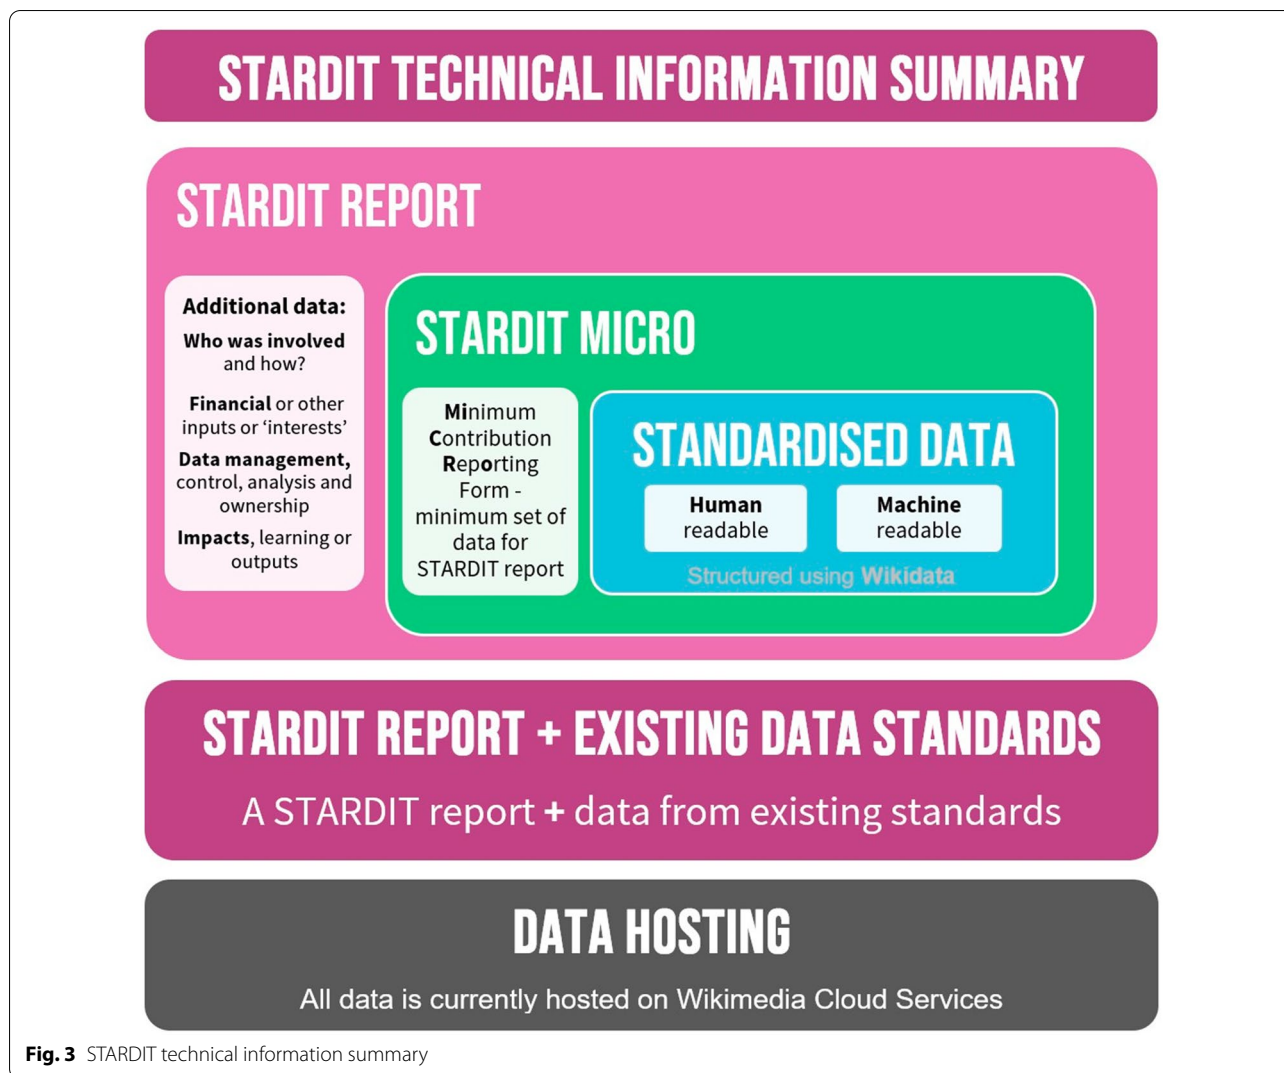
STARDIT TECHNICAL INFORMATION SUMMARY

STARDIT REPORT

Additional data:

Who was involved and how?

Financial or other inputs or 'interests'

Data management, control, analysis and ownership

Impacts, learning or outputs

STARDIT MICRO

Minimum Contribution Reporting Form - minimum set of data for STARDIT report

STANDARDISED DATA

Human readable

Machine readable

Structured using Wikidata

STARDIT REPORT + EXISTING DATA STANDARDS

A STARDIT report + data from existing standards

DATA HOSTING

All data is currently hosted on Wikimedia Cloud Services

Fig. 3 STARDIT technical information summary